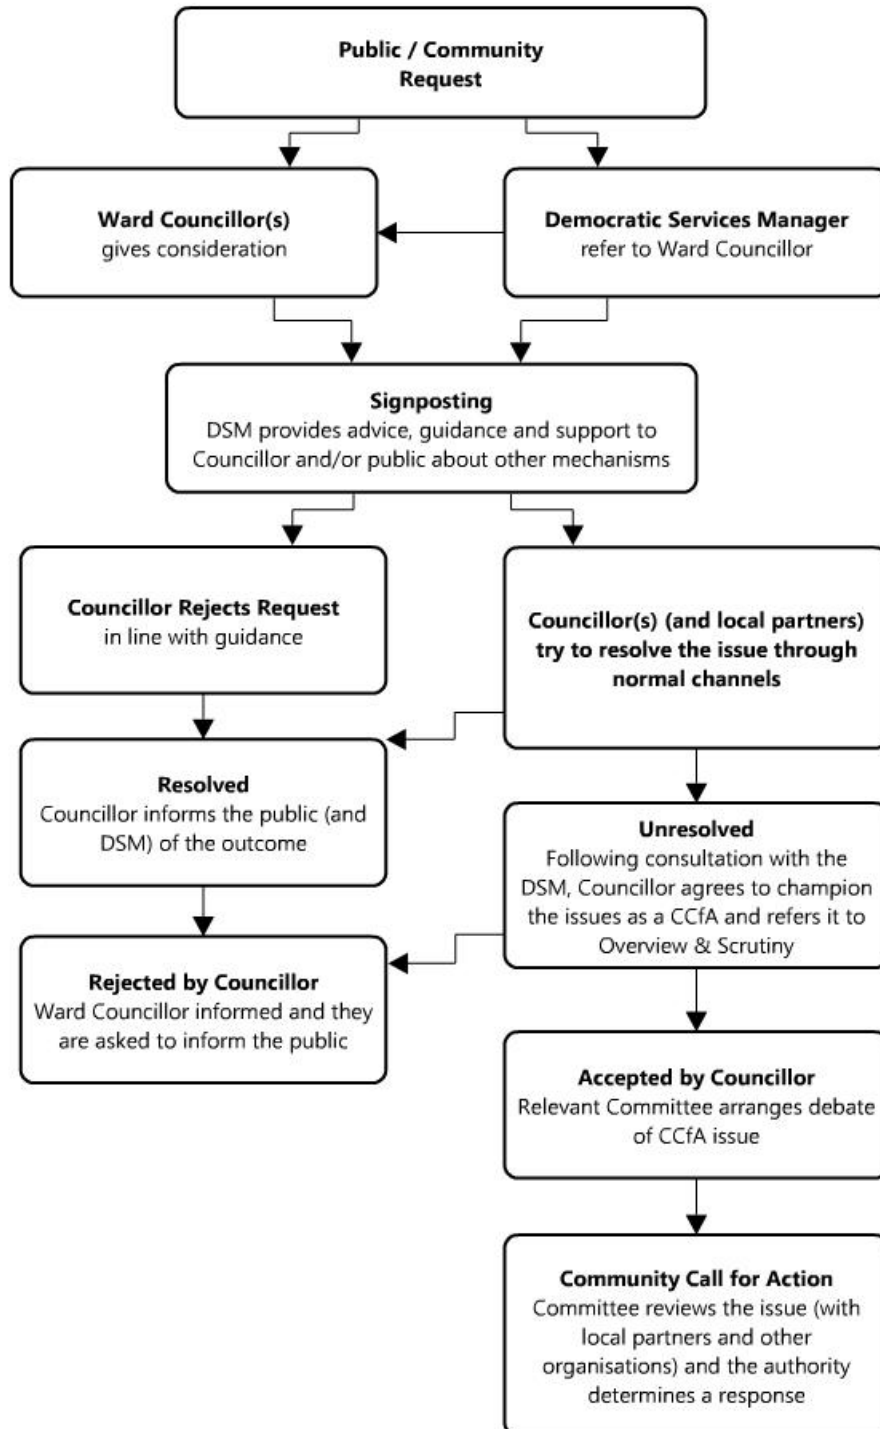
Public / Community Request

Ward Councillor(s)
gives consideration

Democratic Services Manager
refer to Ward Councillor

Signposting
DSM provides advice, guidance and support to Councillor and/or public about other mechanisms

Councillor Rejects Request
in line with guidance

Councillor(s) (and local partners) try to resolve the issue through normal channels

Resolved
Councillor informs the public (and DSM) of the outcome

Unresolved
Following consultation with the DSM, Councillor agrees to champion the issues as a CCfA and refers it to Overview & Scrutiny

Rejected by Councillor
Ward Councillor informed and they are asked to inform the public

Accepted by Councillor
Relevant Committee arranges debate of CCfA issue

Community Call for Action
Committee reviews the issue (with local partners and other organisations) and the authority determines a response